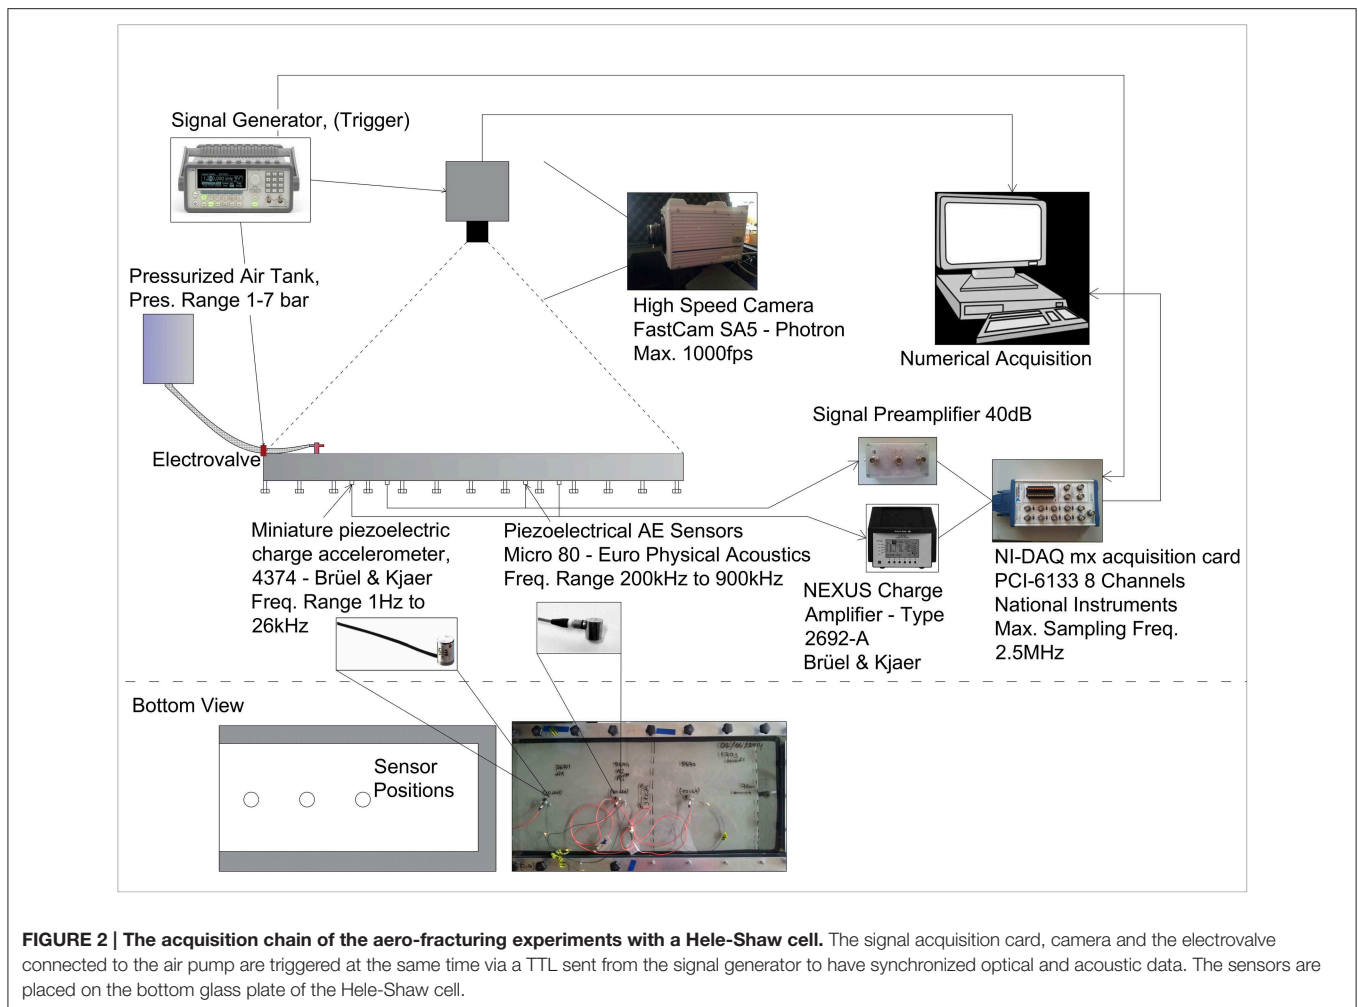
Signal Generator, (Trigger)

Pressurized Air Tank, Pres. Range 1-7 bar

High Speed Camera
FastCam SA5 - Photron
Max. 1000fps

Numerical Acquisition

Signal Preamplifier 40dB

Electrovalve

Miniature piezoelectric charge accelerometer, 4374 - Brüel & Kjaer
Freq. Range 1Hz to 26kHz

Piezoelectrical AE Sensors
Micro 80 - Euro Physical Acoustics
Freq. Range 200kHz to 900kHz

NEXUS Charge Amplifier - Type 2692-A
Brüel & Kjaer

NI-DAQ mx acquisition card
PCI-6133 8 Channels
National Instruments
Max. Sampling Freq. 2.5MHz

Bottom View

Sensor Positions

**FIGURE 2 | The acquisition chain of the aero-fracturing experiments with a Hele-Shaw cell.** The signal acquisition card, camera and the electrovalve connected to the air pump are triggered at the same time via a TTL sent from the signal generator to have synchronized optical and acoustic data. The sensors are placed on the bottom glass plate of the Hele-Shaw cell.